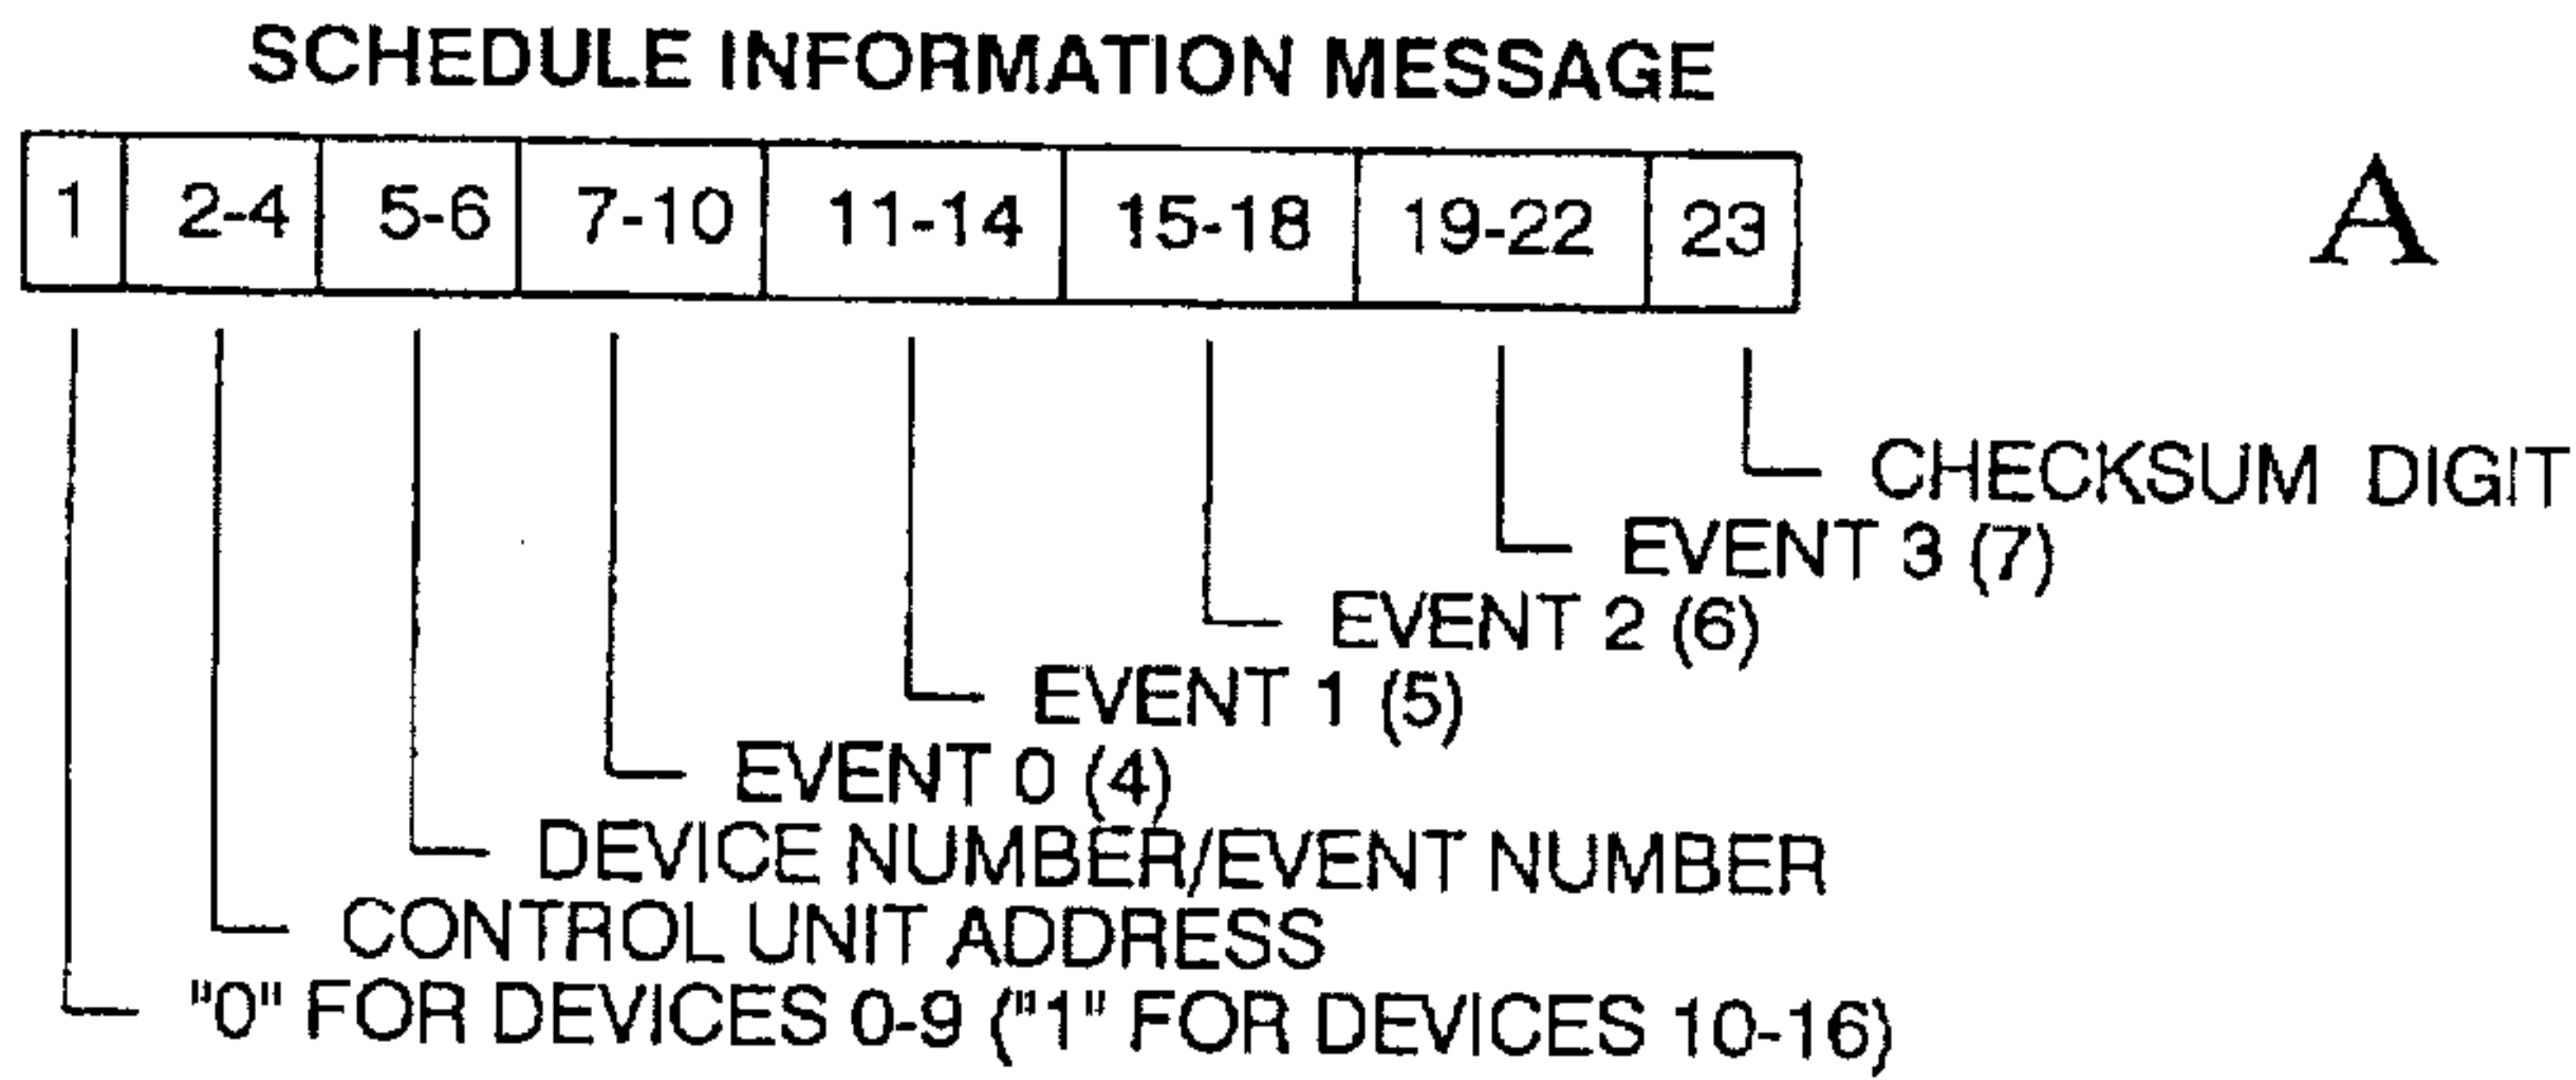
SCHEDULE INFORMATION MESSAGE

| 1 | 2-4 | 5-6 | 7-10 | 11-14 | 15-18 | 19-22 | 23 |
|---|---|---|---|---|---|---|---|

A

CHECKSUM DIGIT
EVENT 3 (7)
EVENT 2 (6)
EVENT 1 (5)
EVENT 0 (4)
DEVICE NUMBER/EVENT NUMBER
CONTROL UNIT ADDRESS
"0" FOR DEVICES 0-9 ("1" FOR DEVICES 10-16)